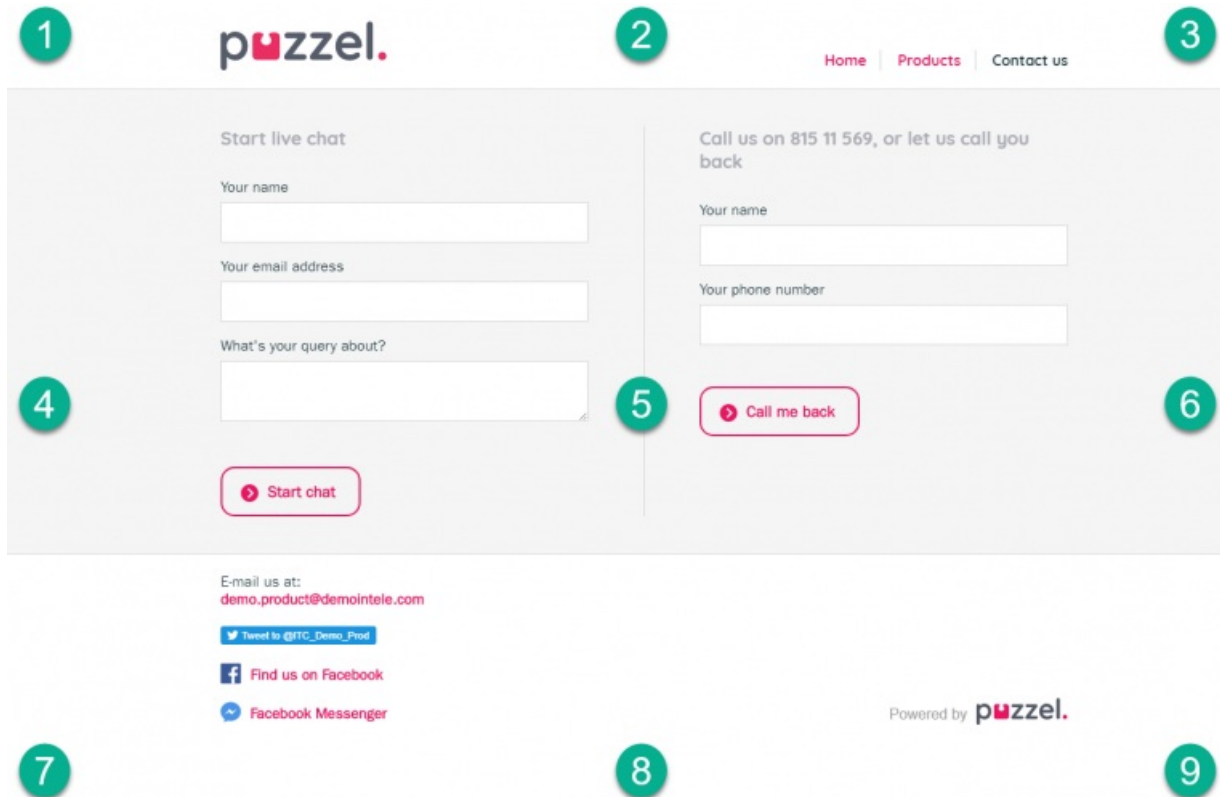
1

puzzel.

2

Home Products Contact us

3

Start live chat

Your name

Your email address

What's your query about?

Start chat

4

5

Call us on 815 11 569, or let us call you back

Your name

Your phone number

Call me back

6

E-mail us at:
demo.product@demointele.com

Tweet to @ITC_Demo_Prod

Find us on Facebook

Facebook Messenger

Powered by puzzel.

7

8

9